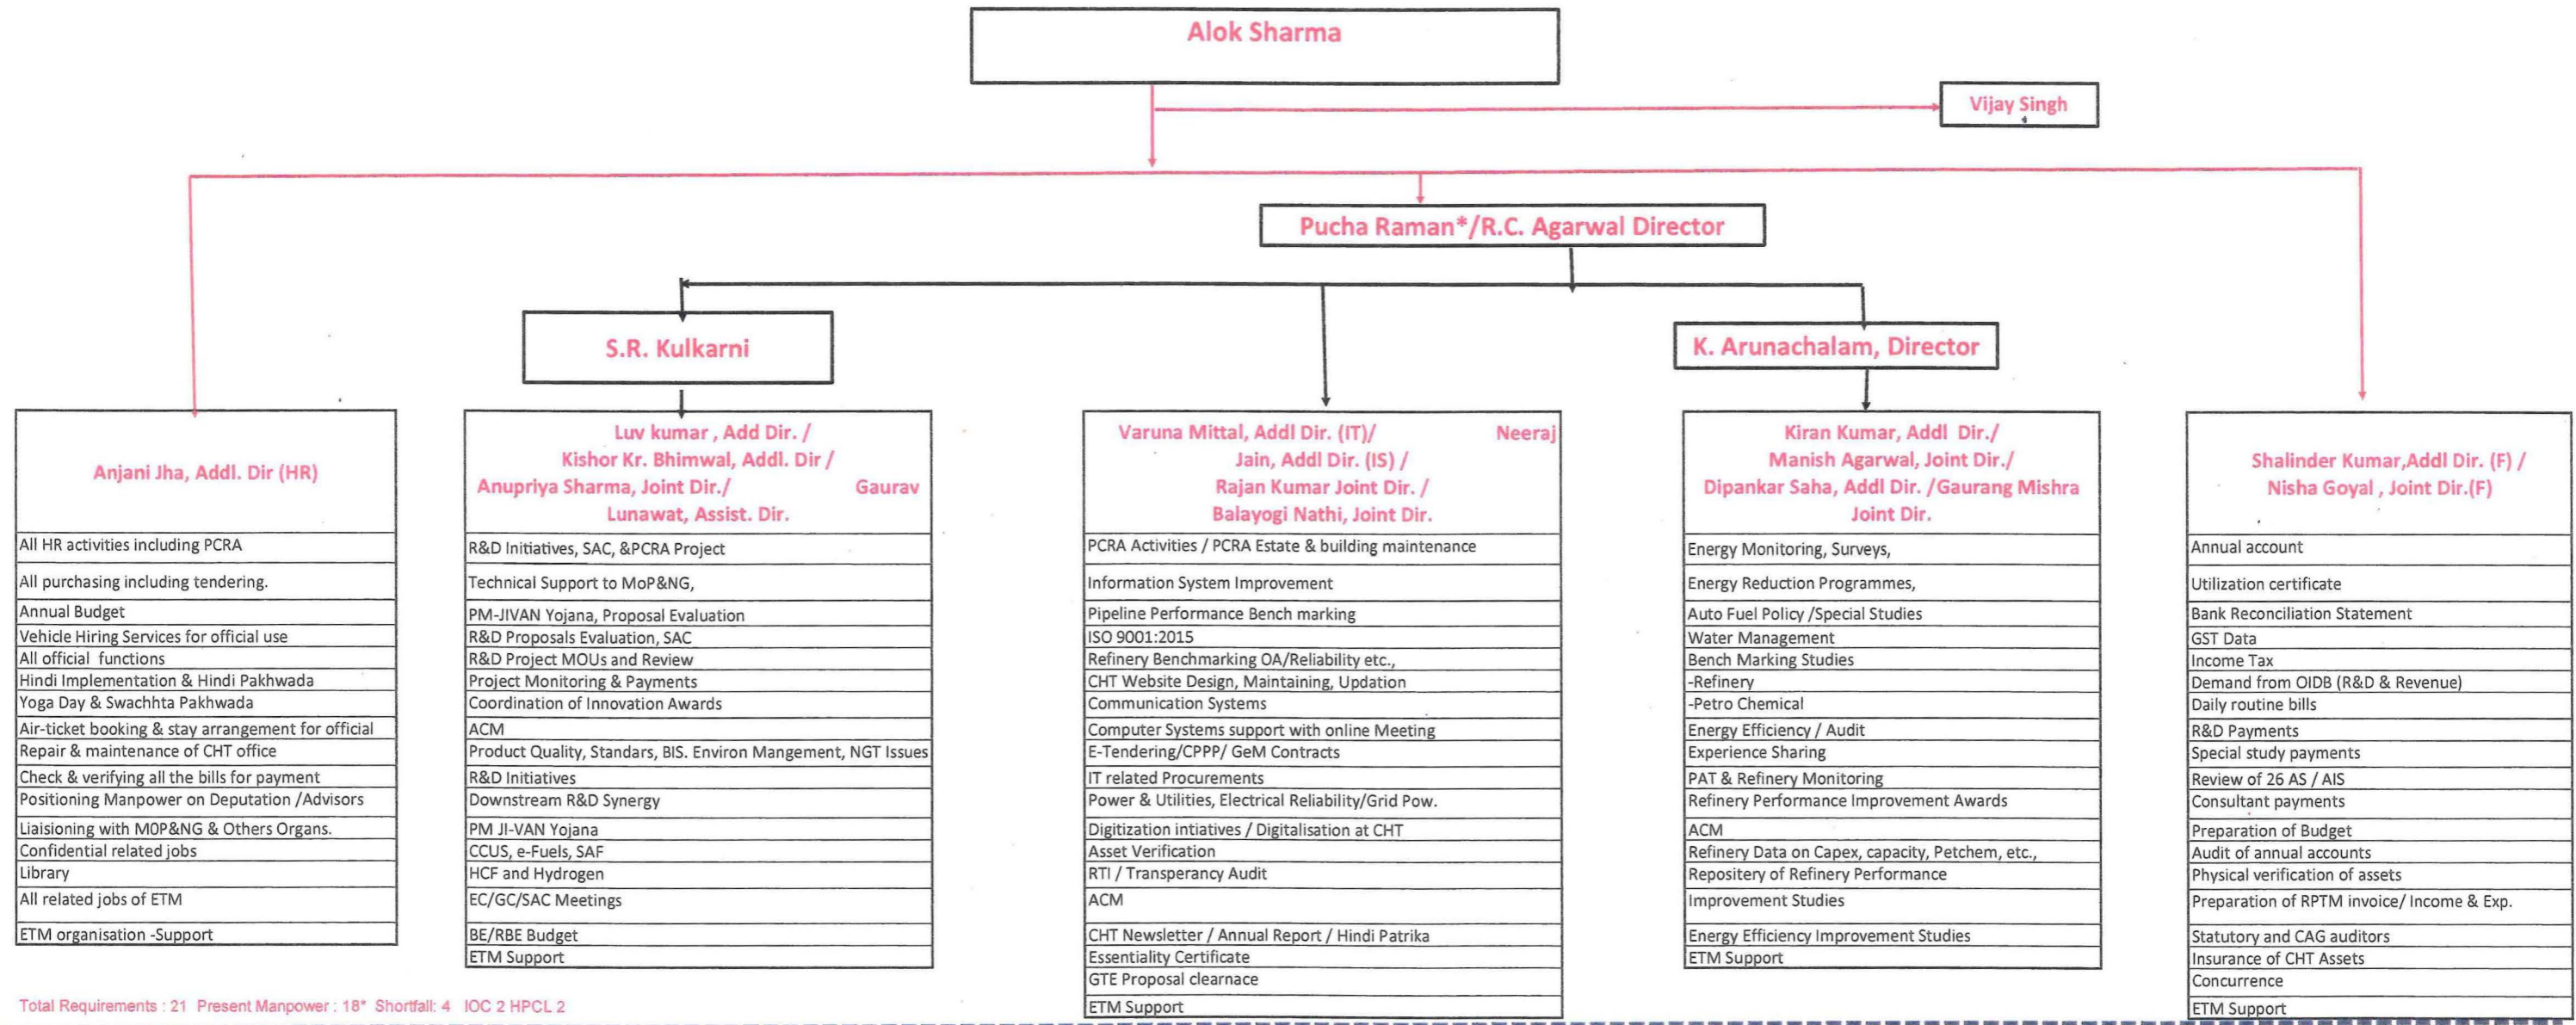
Alok Sharma

Vijay Singh

Pucha Raman*/R.C. Agarwal Director

S.R. Kulkarni

K. Arunachalam, Director

Anjani Jha, Addl. Dir (HR)

All HR activities including PCRA
All purchasing including tendering.
Annual Budget
Vehicle Hiring Services for official use
All official functions
Hindi Implementation & Hindi Pakhwada
Yoga Day & Swachhta Pakhwada
Air-ticket booking & stay arrangement for official
Repair & maintenance of CHT office
Check & verifying all the bills for payment
Positioning Manpower on Deputation /Advisors
Liaisioning with M0P&NG & Others Organs.
Confidential related jobs
Library
All related jobs of ETM
ETM organisation -Support

Luv kumar , Add Dir. / Kishor Kr. Bhimwal, Addl. Dir / Anupriya Sharma, Joint Dir./ Gaurav Lunawat, Assist. Dir.

R&D Initiatives, SAC, &PCRA Project
Technical Support to MoP&NG,
PM-JIVAN Yojana, Proposal Evaluation
R&D Proposals Evaluation, SAC
R&D Project MOUs and Review
Project Monitoring & Payments
Coordination of Innovation Awards
ACM
Product Quality, Standars, BIS. Environ Mangement, NGT Issues
R&D Initiatives
Downstream R&D Synergy
PM JI-VAN Yojana
CCUS, e-Fuels, SAF
HCF and Hydrogen
EC/GC/SAC Meetings
BE/RBE Budget
ETM Support

Varuna Mittal, Addl Dir. (IT)/ Neeraj Jain, Addl Dir. (IS) / Rajan Kumar Joint Dir. / Balayogi Nathi, Joint Dir.

PCRA Activities / PCRA Estate & building maintenance
Information System Improvement
Pipeline Performance Bench marking
ISO 9001:2015
Refinery Benchmarking OA/Reliability etc.,
CHT Website Design, Maintaining, Updation
Communication Systems
Computer Systems support with online Meeting
E-Tendering/CPPP/ GeM Contracts
IT related Procurements
Power & Utilities, Electrical Reliability/Grid Pow.
Digitization intiatives / Digitalisation at CHT
Asset Verification
RTI / Transperancy Audit
ACM
CHT Newsletter / Annual Report / Hindi Patrika
Essentiality Certificate
GTE Proposal clearnace
ETM Support

Kiran Kumar, Addl Dir./ Manish Agarwal, Joint Dir./ Dipankar Saha, Addl Dir. /Gaurang Mishra Joint Dir.

Energy Monitoring, Surveys,
Energy Reduction Programmes,
Auto Fuel Policy /Special Studies
Water Management
Bench Marking Studies
-Refinery
-Petro Chemical
Energy Efficiency / Audit
Experience Sharing
PAT & Refinery Monitoring
Refinery Performance Improvement Awards
ACM
Refinery Data on Capex, capacity, Petchem, etc.,
Repository of Refinery Performance
Improvement Studies
Energy Efficiency Improvement Studies
ETM Support

Shalinder Kumar,Addl Dir. (F) / Nisha Goyal , Joint Dir.(F)

Annual account
Utilization certificate
Bank Reconciliation Statement
GST Data
Income Tax
Demand from OIDB (R&D & Revenue)
Daily routine bills
R&D Payments
Special study payments
Review of 26 AS / AIS
Consultant payments
Preparation of Budget
Audit of annual accounts
Physical verification of assets
Preparation of RPTM invoice/ Income & Exp.
Statutory and CAG auditors
Insurance of CHT Assets
Concurrence
ETM Support

Total Requirements : 21 Present Manpower : 18* Shortfall: 4 IOC 2 HPCL 2